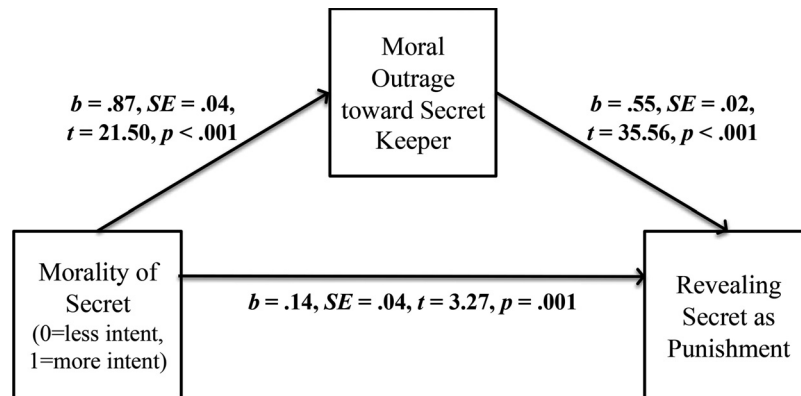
Moral Outrage toward Secret Keeper

*b* = .87, *SE* = .04, *t* = 21.50, *p* < .001

*b* = .55, *SE* = .02, *t* = 35.56, *p* < .001

Morality of Secret (0=less intent, 1=more intent)

*b* = .14, *SE* = .04, *t* = 3.27, *p* = .001

Revealing Secret as Punishment